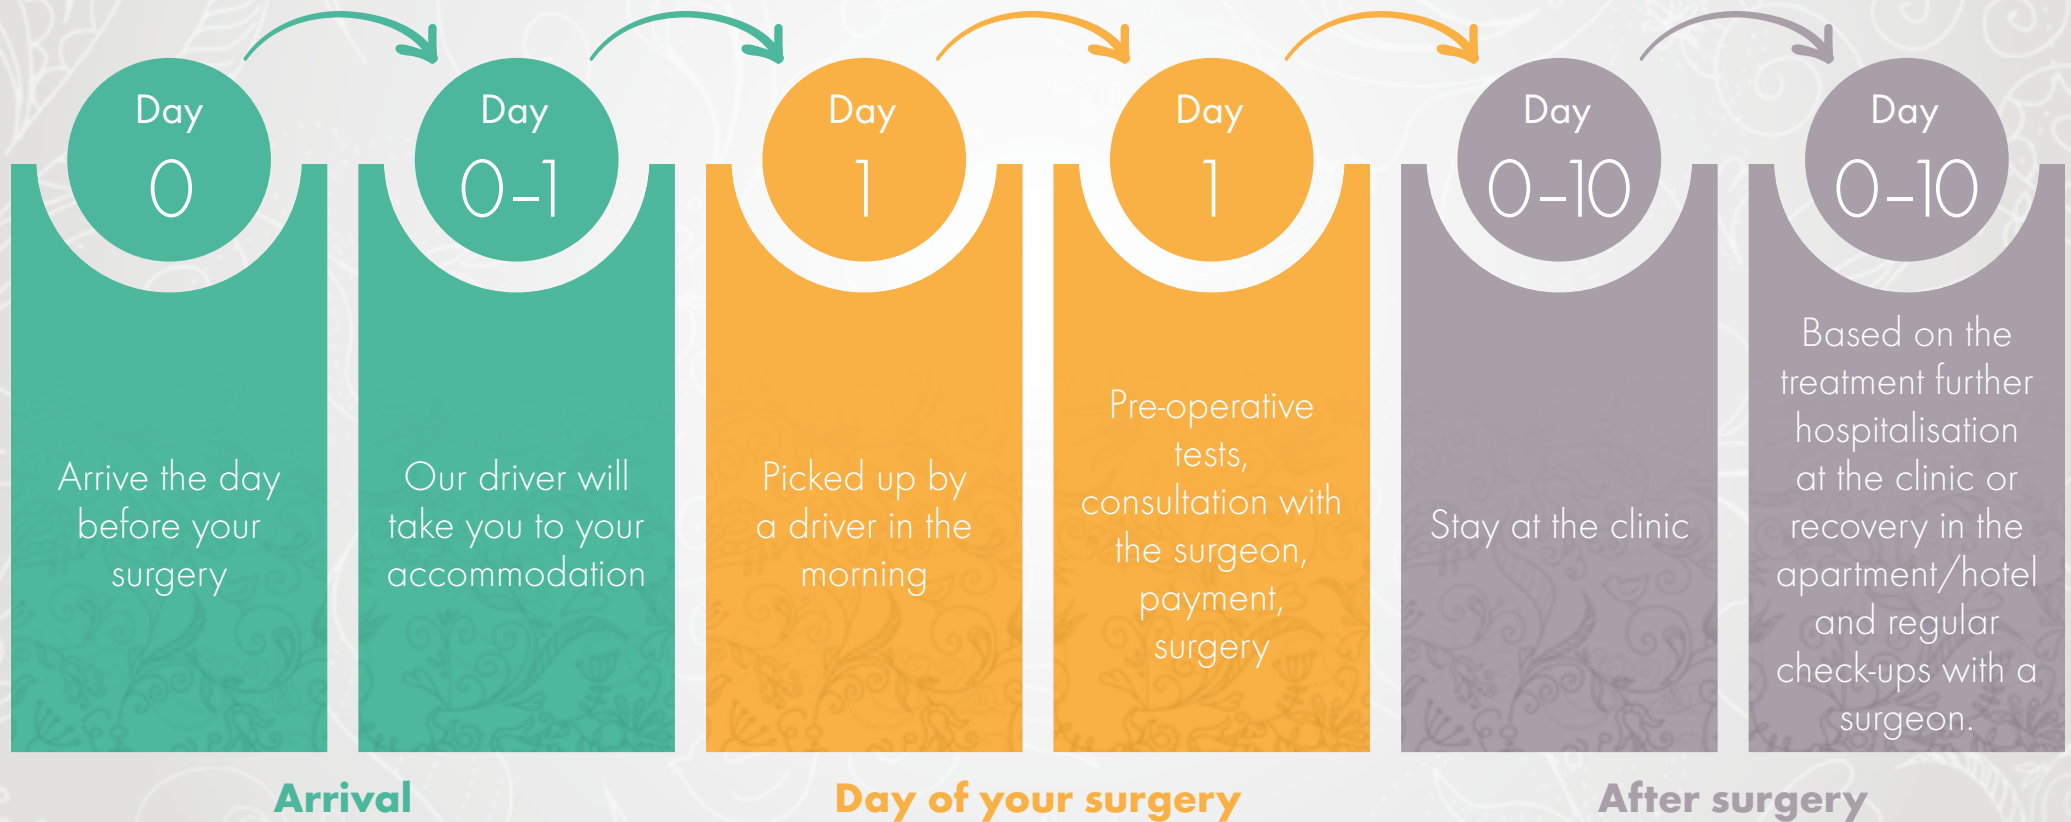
Day
0

Arrive the day before your surgery

Day
0–1

Our driver will take you to your accommodation

Day
1

Picked up by a driver in the morning

Day
1

Pre-operative tests, consultation with the surgeon, payment, surgery

Day
0–10

Stay at the clinic

Day
0–10

Based on the treatment further hospitalisation at the clinic or recovery in the apartment/hotel and regular check-ups with a surgeon.

Arrival

Day of your surgery

After surgery